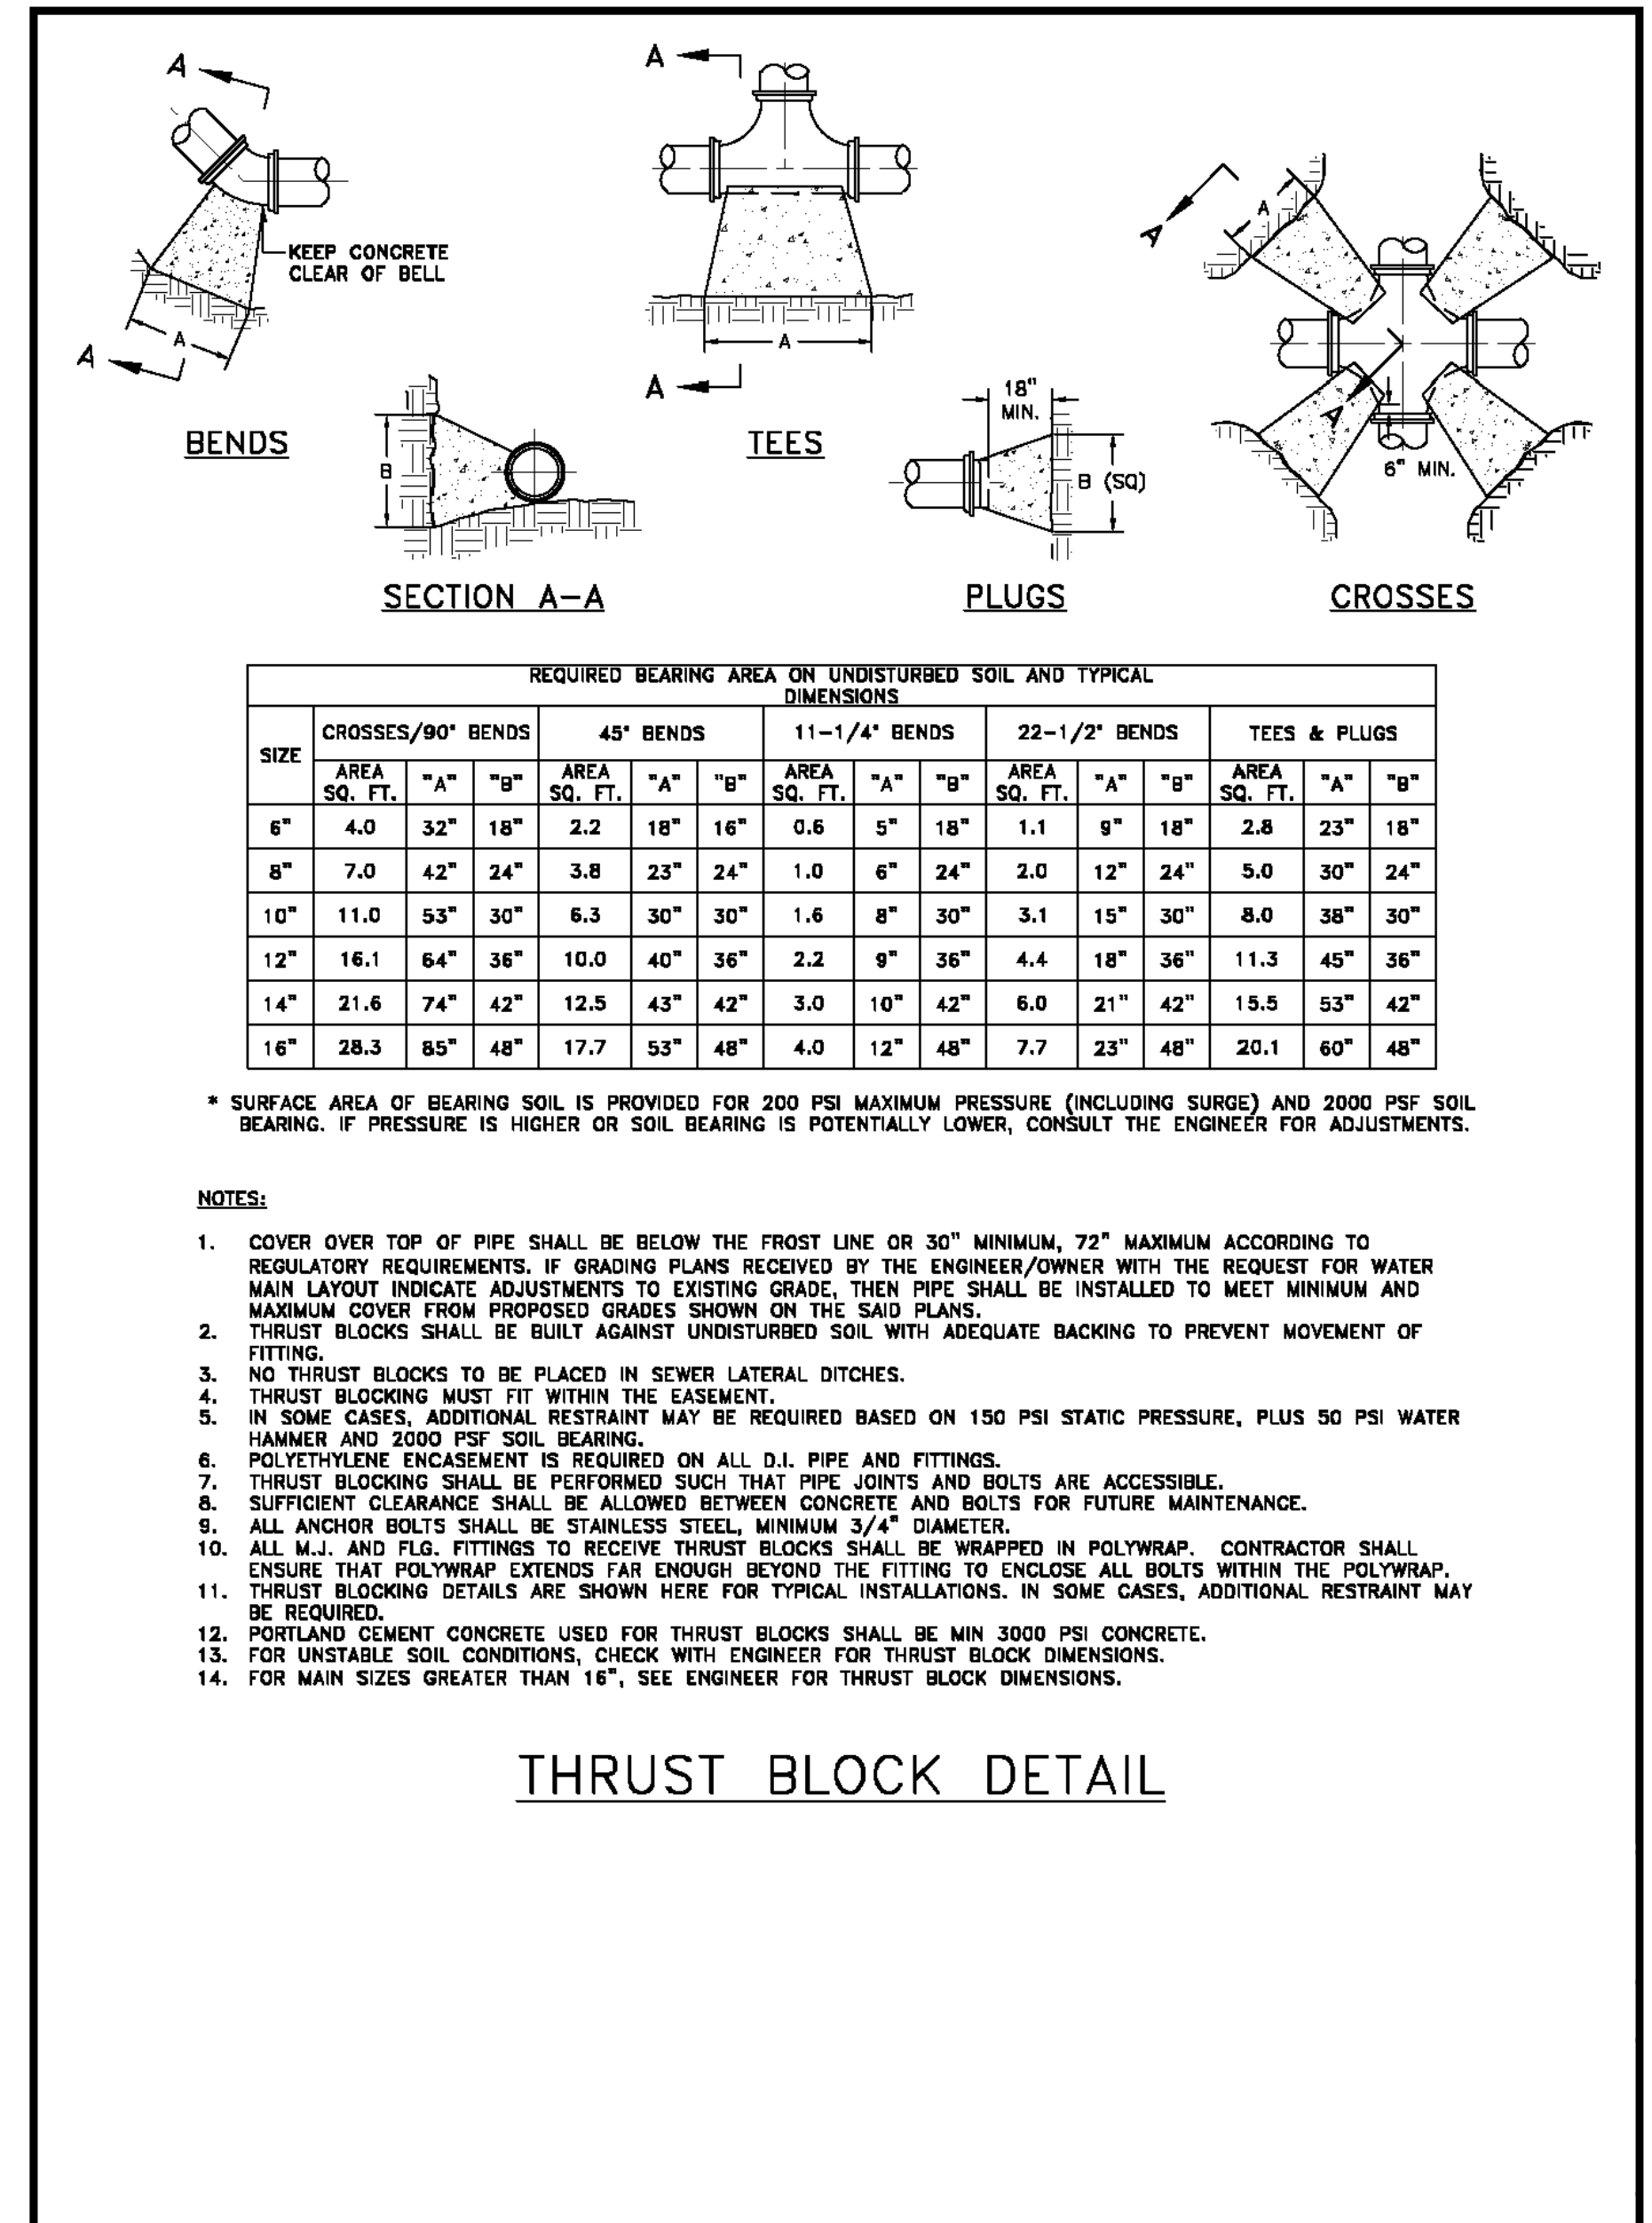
A

A

KEEP CONCRETE CLEAR OF BELL

A

BENDS

A

A

A

TEES

B

SECTION A-A

18" MIN.

B (SQ)

PLUGS

A

A

A

6" MIN.

CROSSES

| REQUIRED BEARING AREA ON UNDISTURBED SOIL AND TYPICAL DIMENSIONS | | | | | | | | | | | | | | | |
|---|---|---|---|---|---|---|---|---|---|---|---|---|---|---|---|
| SIZE | CROSSES/90° BENDS | | | 45° BENDS | | | 11-1/4° BENDS | | | 22-1/2° BENDS | | | TEES & PLUGS | | |
| | AREA SQ. FT. | "A" | "B" | AREA SQ. FT. | "A" | "B" | AREA SQ. FT. | "A" | "B" | AREA SQ. FT. | "A" | "B" | AREA SQ. FT. | "A" | "B" |
| 6" | 4.0 | 32" | 18" | 2.2 | 18" | 16" | 0.6 | 5" | 18" | 1.1 | 9" | 18" | 2.8 | 23" | 18" |
| 8" | 7.0 | 42" | 24" | 3.8 | 23" | 24" | 1.0 | 6" | 24" | 2.0 | 12" | 24" | 5.0 | 30" | 24" |
| 10" | 11.0 | 53" | 30" | 6.3 | 30" | 30" | 1.6 | 8" | 30" | 3.1 | 15" | 30" | 8.0 | 38" | 30" |
| 12" | 16.1 | 64" | 36" | 10.0 | 40" | 36" | 2.2 | 9" | 36" | 4.4 | 18" | 36" | 11.3 | 45" | 36" |
| 14" | 21.6 | 74" | 42" | 12.5 | 43" | 42" | 3.0 | 10" | 42" | 6.0 | 21" | 42" | 15.5 | 53" | 42" |
| 16" | 28.3 | 85" | 48" | 17.7 | 53" | 48" | 4.0 | 12" | 48" | 7.7 | 23" | 48" | 20.1 | 60" | 48" |

* SURFACE AREA OF BEARING SOIL IS PROVIDED FOR 200 PSI MAXIMUM PRESSURE (INCLUDING SURGE) AND 2000 PSF SOIL BEARING. IF PRESSURE IS HIGHER OR SOIL BEARING IS POTENTIALLY LOWER, CONSULT THE ENGINEER FOR ADJUSTMENTS.

NOTES:

1. COVER OVER TOP OF PIPE SHALL BE BELOW THE FROST LINE OR 30" MINIMUM, 72" MAXIMUM ACCORDING TO REGULATORY REQUIREMENTS. IF GRADING PLANS RECEIVED BY THE ENGINEER/OWNER WITH THE REQUEST FOR WATER MAIN LAYOUT INDICATE ADJUSTMENTS TO EXISTING GRADE, THEN PIPE SHALL BE INSTALLED TO MEET MINIMUM AND MAXIMUM COVER FROM PROPOSED GRADES SHOWN ON THE SAID PLANS.
2. THRUST BLOCKS SHALL BE BUILT AGAINST UNDISTURBED SOIL WITH ADEQUATE BACKING TO PREVENT MOVEMENT OF FITTING.
3. NO THRUST BLOCKS TO BE PLACED IN SEWER LATERAL DITCHES.
4. THRUST BLOCKING MUST FIT WITHIN THE EASEMENT.
5. IN SOME CASES, ADDITIONAL RESTRAINT MAY BE REQUIRED BASED ON 150 PSI STATIC PRESSURE, PLUS 50 PSI WATER HAMMER AND 2000 PSF SOIL BEARING.
6. POLYETHYLENE ENCASEMENT IS REQUIRED ON ALL D.I. PIPE AND FITTINGS.
7. THRUST BLOCKING SHALL BE PERFORMED SUCH THAT PIPE JOINTS AND BOLTS ARE ACCESSIBLE.
8. SUFFICIENT CLEARANCE SHALL BE ALLOWED BETWEEN CONCRETE AND BOLTS FOR FUTURE MAINTENANCE.
9. ALL ANCHOR BOLTS SHALL BE STAINLESS STEEL, MINIMUM 3/4" DIAMETER.
10. ALL M.J. AND FLG. FITTINGS TO RECEIVE THRUST BLOCKS SHALL BE WRAPPED IN POLYWRAP. CONTRACTOR SHALL ENSURE THAT POLYWRAP EXTENDS FAR ENOUGH BEYOND THE FITTING TO ENCLOSE ALL BOLTS WITHIN THE POLYWRAP.
11. THRUST BLOCKING DETAILS ARE SHOWN HERE FOR TYPICAL INSTALLATIONS. IN SOME CASES, ADDITIONAL RESTRAINT MAY BE REQUIRED.
12. PORTLAND CEMENT CONCRETE USED FOR THRUST BLOCKS SHALL BE MIN 3000 PSI CONCRETE.
13. FOR UNSTABLE SOIL CONDITIONS, CHECK WITH ENGINEER FOR THRUST BLOCK DIMENSIONS.
14. FOR MAIN SIZES GREATER THAN 16", SEE ENGINEER FOR THRUST BLOCK DIMENSIONS.

THRUST BLOCK DETAIL